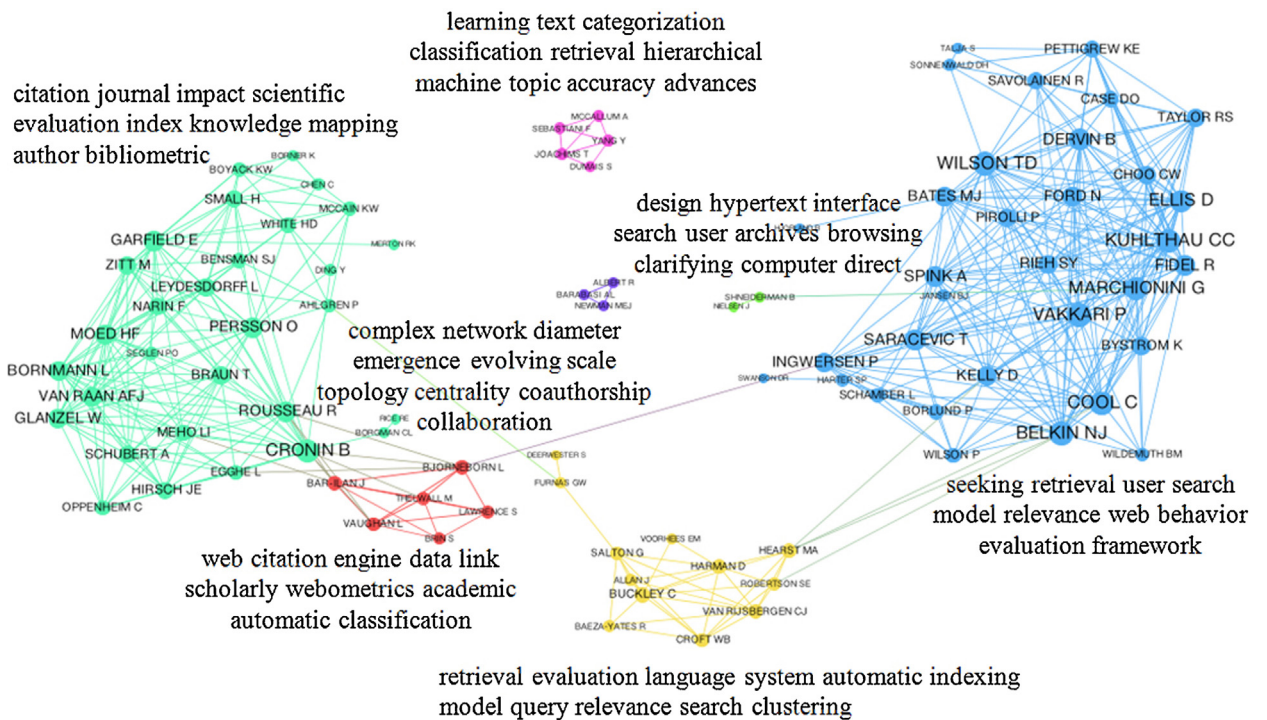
learning text categorization classification retrieval hierarchical machine topic accuracy advances

MCCALLUM A
SEBASTIANI F
YANG Y
JOACHIMS T
DUMAIS S

citation journal impact scientific evaluation index knowledge mapping author bibliometric

BORNER K
BOYACK KW
CHEN C
SMALL H
MCCAIN KW
WHITE HD
MERTON RK
GARFIELD E
BENSMAN SJ
DING Y
ZITT M
LEYDESDORFF L
NARIN F
AHLGREN P
PERSSON O
MOED HF
SEGLEN PO
BORNMANN L
BRAUN T
VAN RAAN AFJ
ROUSSEAU R
GLANZEL W
MEHO LI
RICE RE
BORGMAN CL
CRONIN B
SCHUBERT A
EGGHE L
HIRSCH JE
OPPENHEIM C

TALJA S
SONNENWALD DH
PETTIGREW KE
SAVOLAINEN R
CASE DO
TAYLOR RS
DERVIN B
WILSON TD
CHOO CW
BATES MJ
FORD N
ELLIS D
PIROLLI P
KUHLTHAU CC
RIEH SY
FIDEL R
SPINK A
JANSEN BJ
MARCHIONINI G
VAKKARI P
SARACEVIC T
BYSTROM K
INGWERSEN P
KELLY D
SWANSON DR
HARTER SP
SCHAMBER L
COOL C
BORLUND P
BELKIN NJ
WILSON P
WILDEMUTH BM

design hypertext interface search user archives browsing clarifying computer direct

ALBERT R
BARABASI AL
NEWMAN MEJ
SHNEIDERMAN B
NIELSEN J

complex network diameter emergence evolving scale topology centrality coauthorship collaboration

BJORNEBORN L
DEERWESTER S
BAR-ILAN J
THELWALL M
LAWRENCE S
VAUGHAN L
BRIN S
FURNAS GW

seeking retrieval user search model relevance web behavior evaluation framework

web citation engine data link scholarly webometrics academic automatic classification

VOORHEES EM
SALTON G
HARMAN D
HEARST MA
ALLAN J
BUCKLEY C
ROBERTSON SE
VAN RIJSBERGEN CJ
BAEZA-YATES R
CROFT WB

retrieval evaluation language system automatic indexing model query relevance search clustering